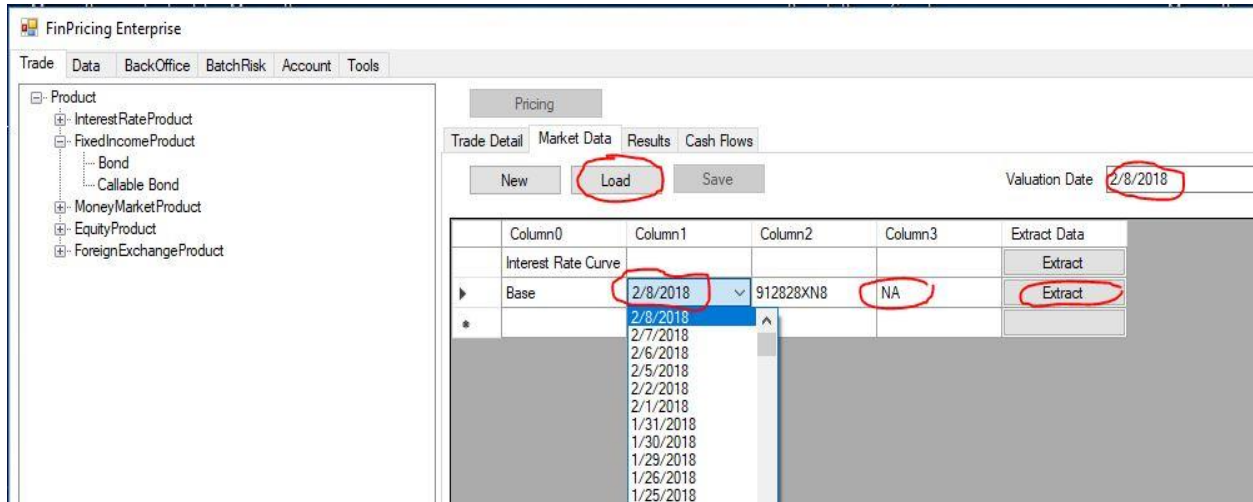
FinPricing Enterprise

Trade Data BackOffice BatchRisk Account Tools

Product
InterestRateProduct
FixedIncomeProduct
Bond
Callable Bond
MoneyMarketProduct
EquityProduct
ForeignExchangeProduct

Pricing

Trade Detail Market Data Results Cash Flows

New Load Save

Valuation Date 2/8/2018

| | Column0 | Column1 | Column2 | Column3 | Extract Data |
|---|---|---|---|---|---|
| | Interest Rate Curve | | | | Extract |
| ▸ | Base | 2/8/2018 | 912828XN8 | NA | Extract |
| * | | | | | |

2/8/2018
2/7/2018
2/6/2018
2/5/2018
2/2/2018
2/1/2018
1/31/2018
1/30/2018
1/29/2018
1/26/2018
1/25/2018